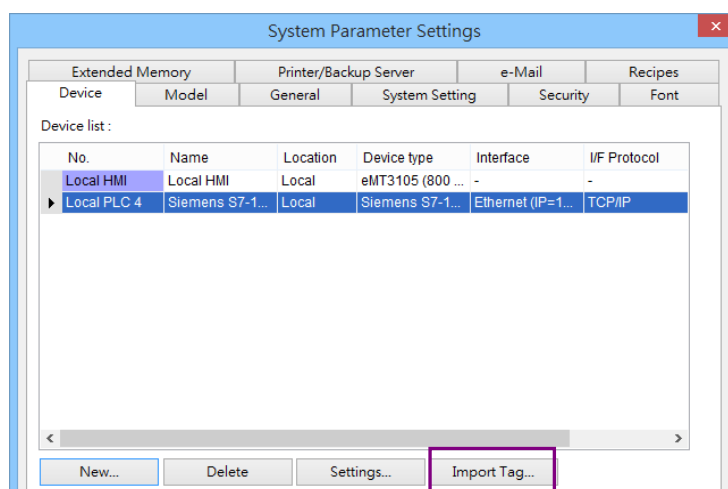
System Parameter Settings

Extended Memory | Printer/Backup Server | e-Mail | Recipes
Device | Model | General | System Setting | Security | Font

Device list :

| No. | Name | Location | Device type | Interface | I/F Protocol |
|---|---|---|---|---|---|
| Local HMI | Local HMI | Local | eMT3105 (800 ... | - | - |
| Local PLC 4 | Siemens S7-1... | Local | Siemens S7-1... | Ethernet (IP=1... | TCP/IP |

New... | Delete | Settings... | Import Tag...